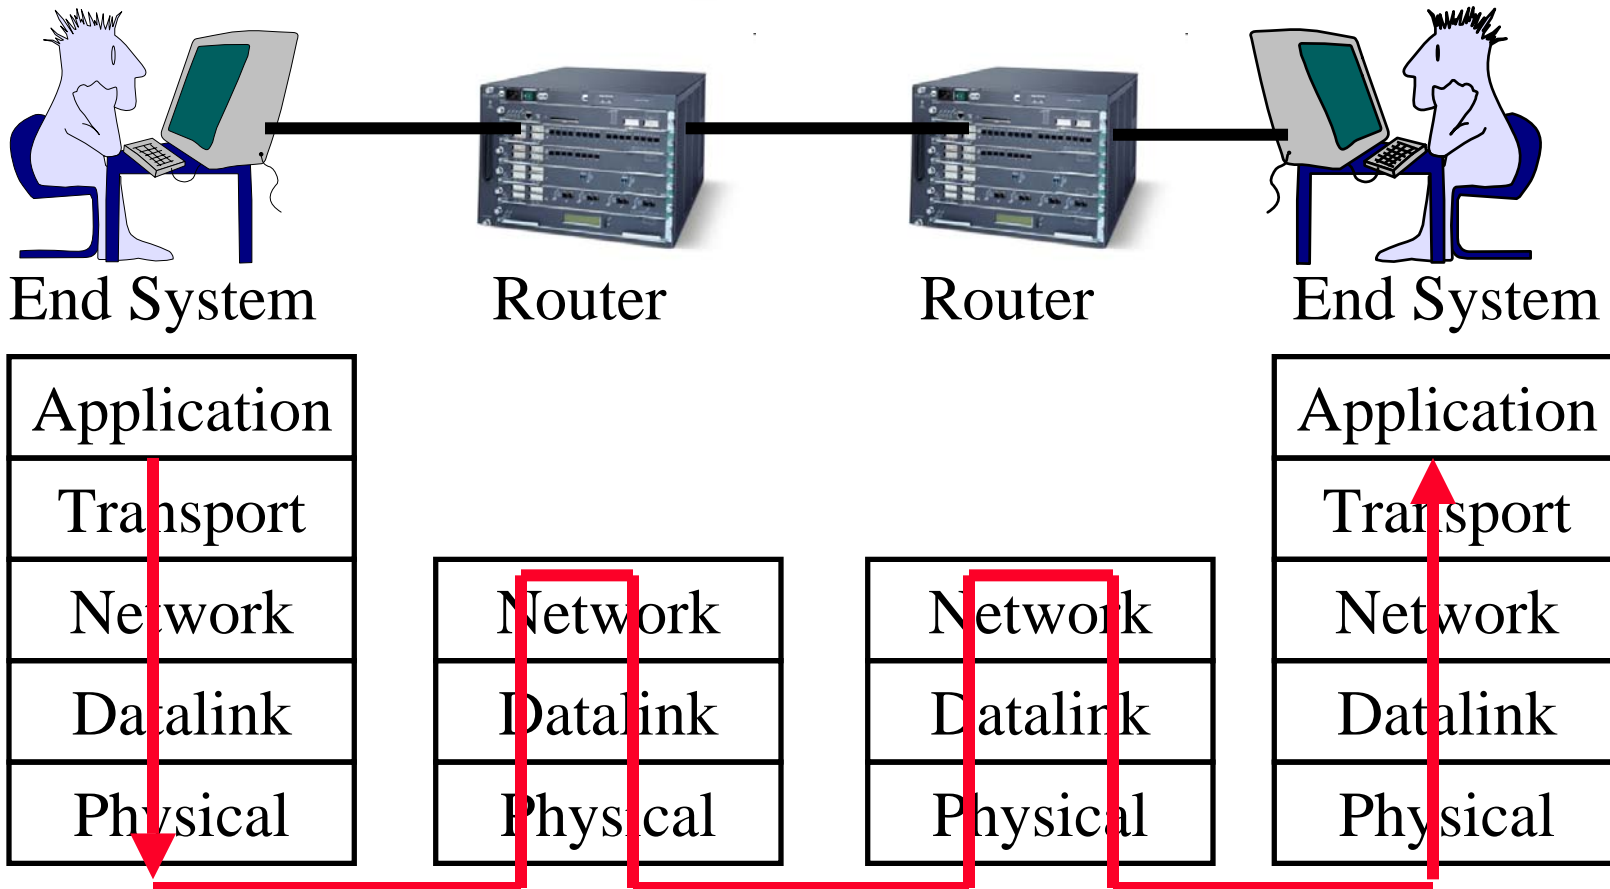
End System

Router

Router

End System

| Application |
|---|
| Transport |
| Network |
| Datalink |
| Physical |

| Network |
|---|
| Datalink |
| Physical |

| Network |
|---|
| Datalink |
| Physical |

| Application |
|---|
| Transport |
| Network |
| Datalink |
| Physical |